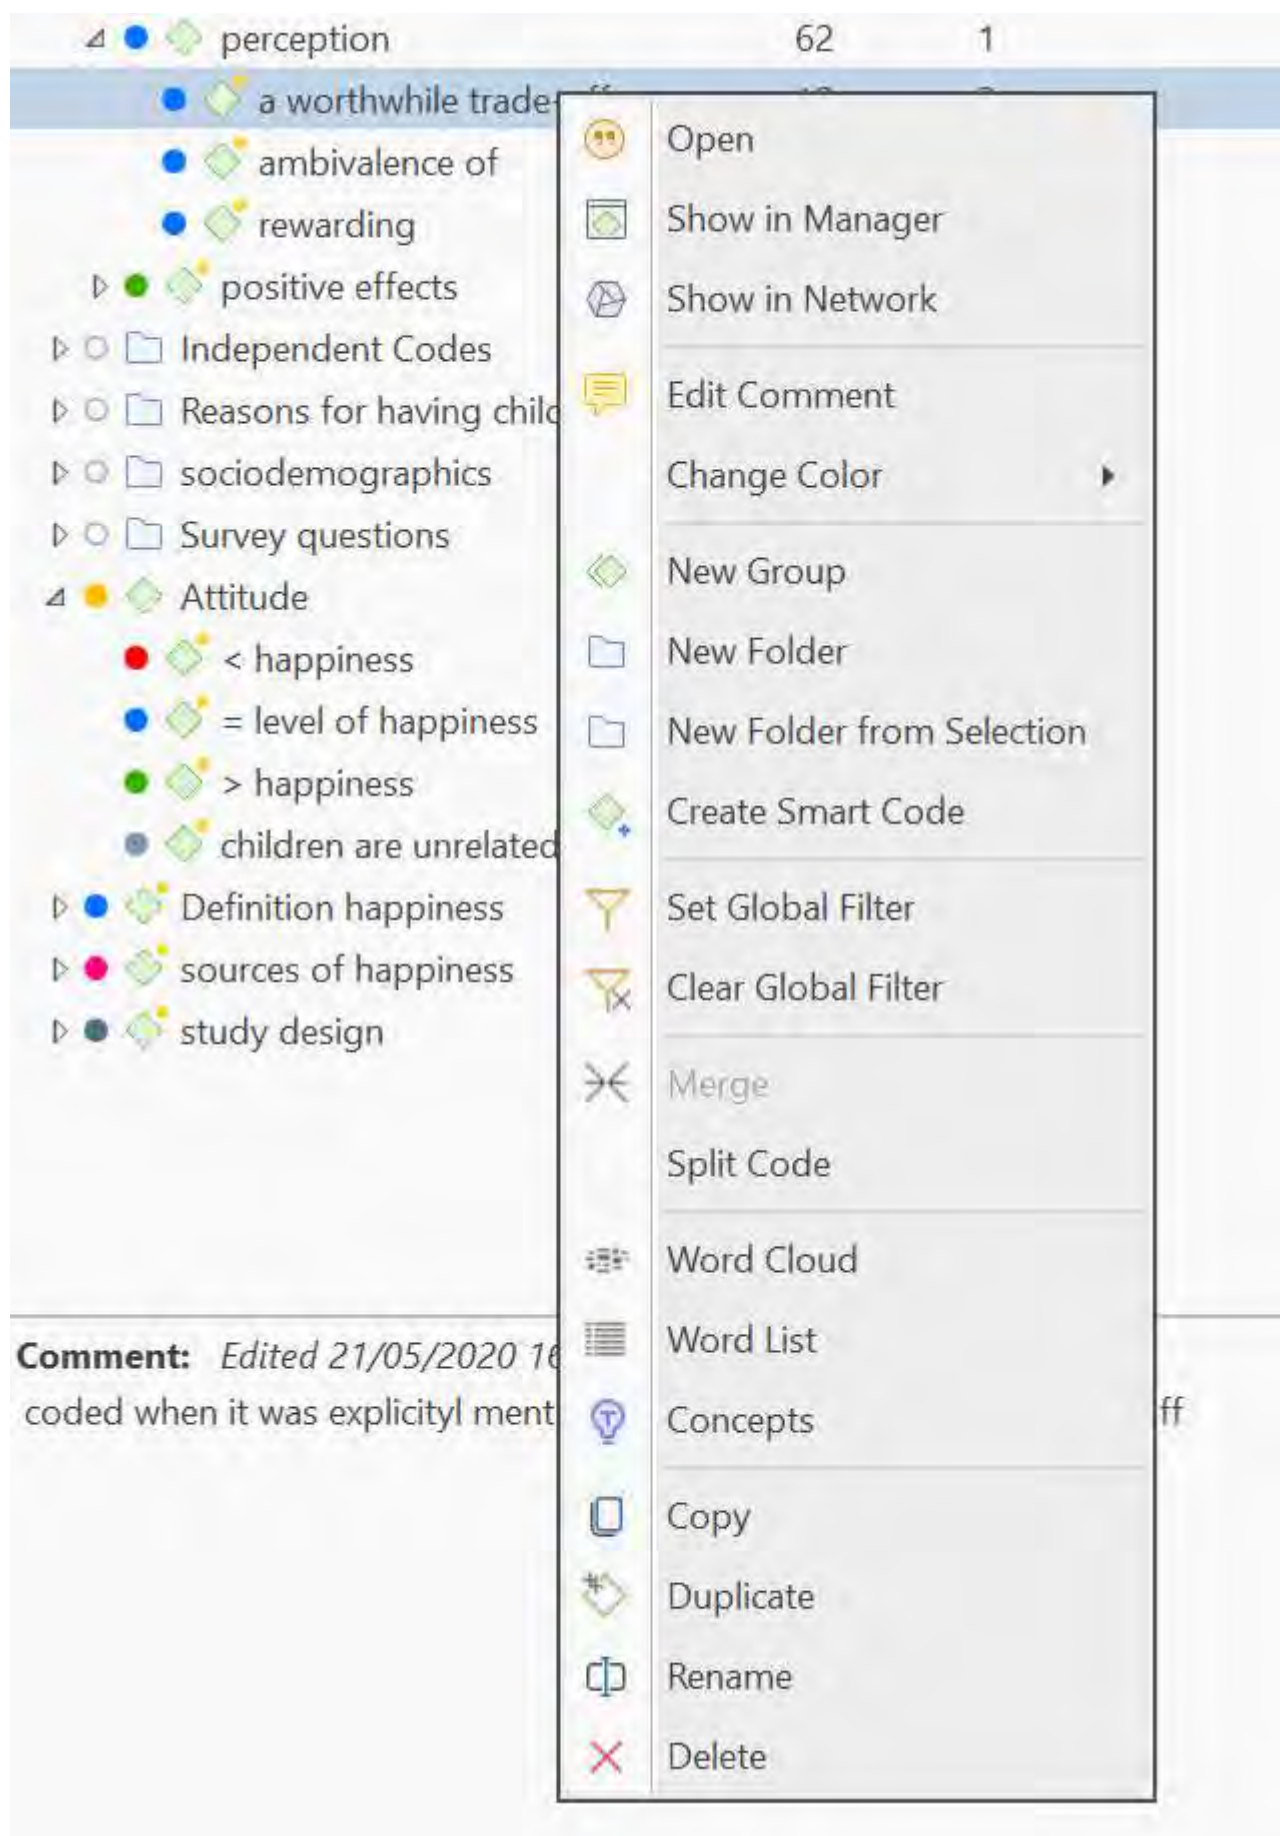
perception 62 1
a worthwhile trade
ambivalence of
rewarding
positive effects
Independent Codes
Reasons for having chil
sociodemographics
Survey questions
Attitude
< happiness
= level of happiness
> happiness
children are unrelated
Definition happiness
sources of happiness
study design

Comment: Edited 21/05/2020 1
coded when it was explicityl ment ff

Open
Show in Manager
Show in Network
Edit Comment
Change Color
New Group
New Folder
New Folder from Selection
Create Smart Code
Set Global Filter
Clear Global Filter
Merge
Split Code
Word Cloud
Word List
Concepts
Copy
Duplicate
Rename
Delete